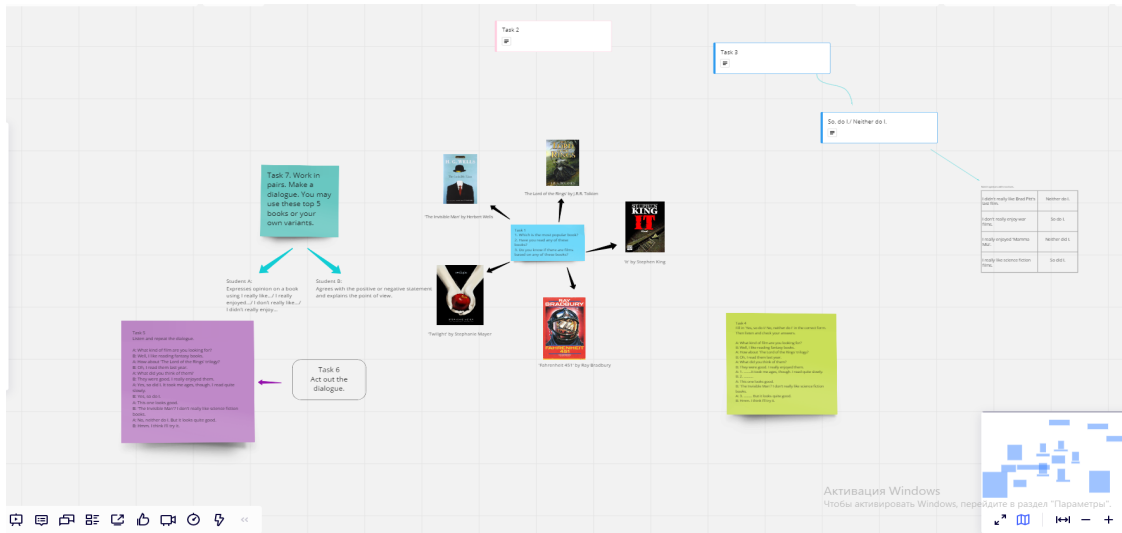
Task 2

Task 3

So, do I / Neither do I.

Task 7. Work in pairs. Make a dialogue. You may use these top 5 books or your own variants.

Students A:
Expresses opinion on a book using I really like.../ I really enjoyed.../ I don't really like.../ I didn't really enjoy...

Students B:
Agrees with the positive or negative statement and explains the point of view.

Task 1
1. Which is the most popular book?
2. Have you read any of these books?
3. Do you know if there are films based on any of these books?

'The Invisible Man' by Herbert Wells

'The Lord of the Rings' by J.R.R. Tolkien

'It' by Stephen King

'Twilight' by Stephenie Meyer

'Fahrenheit 451' by Ray Bradbury

Task 6
Act out the dialogue.

Task 5
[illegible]

Task 4
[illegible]

| I don't really like Brad Pitt's new film. | Neither do I. |
|---|---|
| I don't really enjoy war films. | So do I. |
| I really enjoyed 'Mamma Mia!' | Neither did I. |
| I really like science fiction films. | So do I. |

Активация Windows
Чтобы активировать Windows, перейдите в раздел "Параметры".